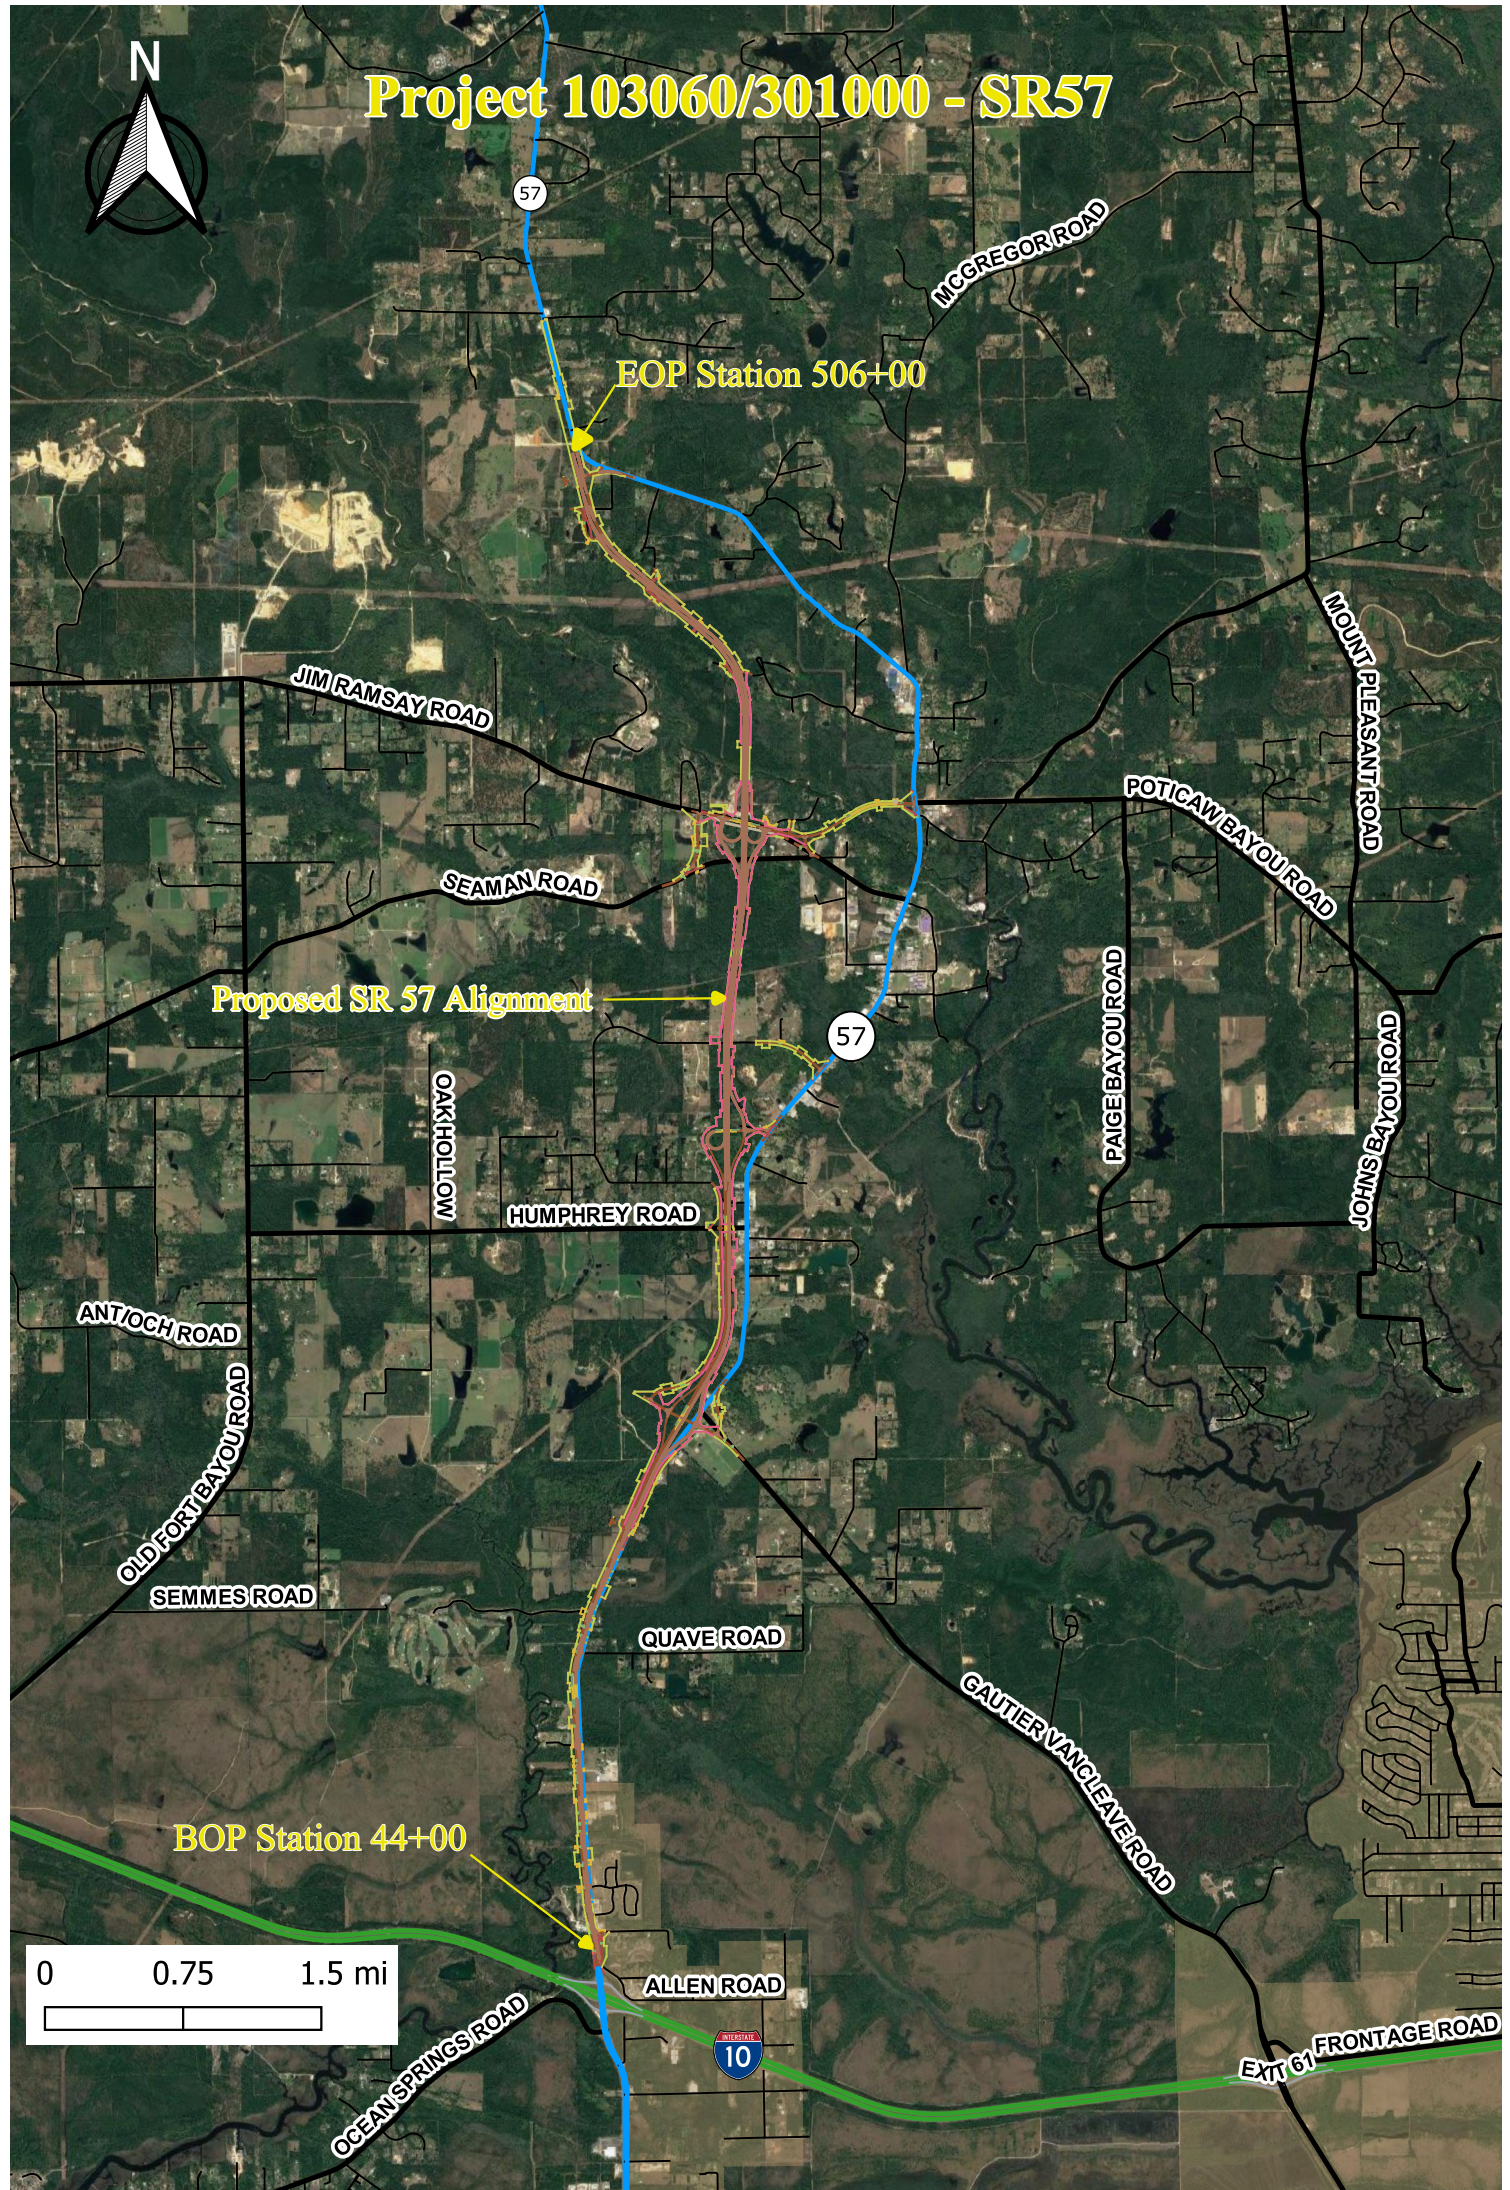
N

Project 103060/301000 - SR57

57

MCGREGOR ROAD

EOP Station 506+00

MOUNT PLEASANT ROAD

JIM RAMSAY ROAD

POTICAW BAYOU ROAD

SEAMAN ROAD

Proposed SR 57 Alignment

57

PAIGE BAYOU ROAD

JOHNS BAYOU ROAD

OAK HOLLOW

HUMPHREY ROAD

ANT/OCH ROAD

OLD FORT BAYOU ROAD

SEMMES ROAD

QUAVE ROAD

GAUTIER VANCLEAVE ROAD

BOP Station 44+00

0 0.75 1.5 mi

ALLEN ROAD

OCEAN SPRINGS ROAD

10

EXIT 61 FRONTAGE ROAD